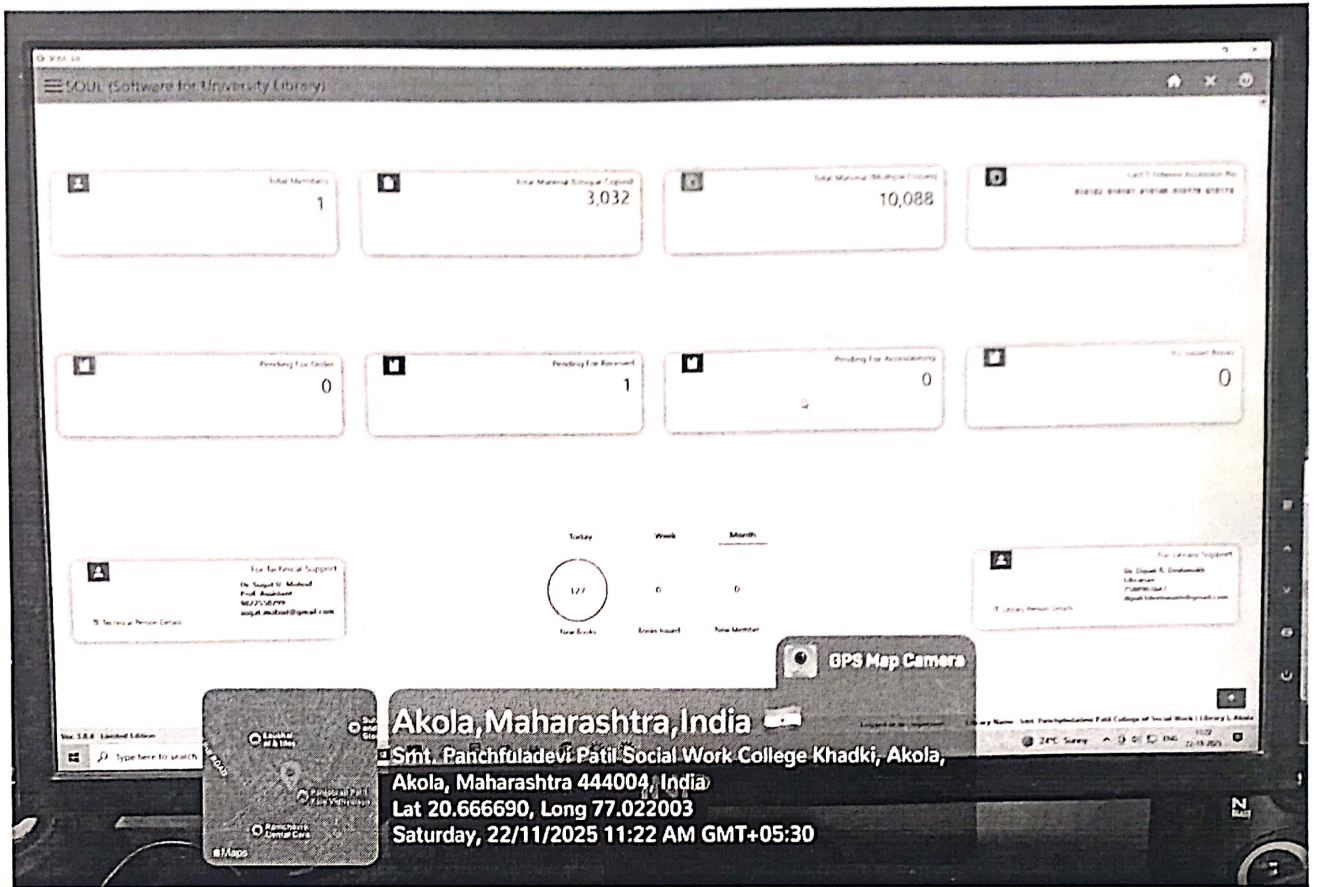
SOUL (Software for University Library)

Total Members
1

Total Material (Unique Copies)
3,032

Total Material (Multiple Copies)
10,088

Last 5 Recent Accession No
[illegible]

Pending For Order
0

Pending For Received
1

Pending For Accessioning
0

To Supply Books
0

Today
Week
Month

127
New Books
0
Books Issued
0
New Member

For Technical Support
Dr. Sugat U. Motoad
Prof. Assistant
9822550799
sugat.motoad@gmail.com
Technical Person Details

For Library Support
Dr. Dipak R. Deshmukh
Librarian
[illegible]
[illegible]
Library Person Details

Ver. 1.0.4 Limited Edition

Type here to search

Logged in as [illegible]   Library Name : Smt. Panchfuladevi Patil College of Social Work ( Library ), Akola

24°C Sunny   ENG   11:22   22-11-2025

GPS Map Camera

Akola,Maharashtra,India
Smt. Panchfuladevi Patil Social Work College Khadki, Akola, Akola, Maharashtra 444004, India
Lat 20.666690, Long 77.022003
Saturday, 22/11/2025 11:22 AM GMT+05:30

Maps